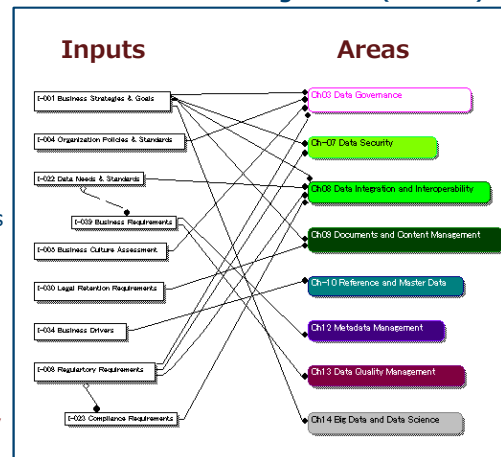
Inputs

Areas

I-001 Business Strategies & Goals

I-004 Organization Policies & Standards

I-022 Data Needs & Standards

I-039 Business Requirements

I-006 Business Culture Assessment

I-030 Legal Retention Requirements

I-034 Business Drivers

I-008 Regulatory Requirements

I-023 Compliance Requirements

Ch03 Data Governance

Ch-07 Data Security

Ch08 Data Integration and Interoperability

Ch09 Documents and Content Management

Ch-10 Reference and Master Data

Ch12 Metadata Management

Ch13 Data Quality Management

Ch14 Big Data and Data Science